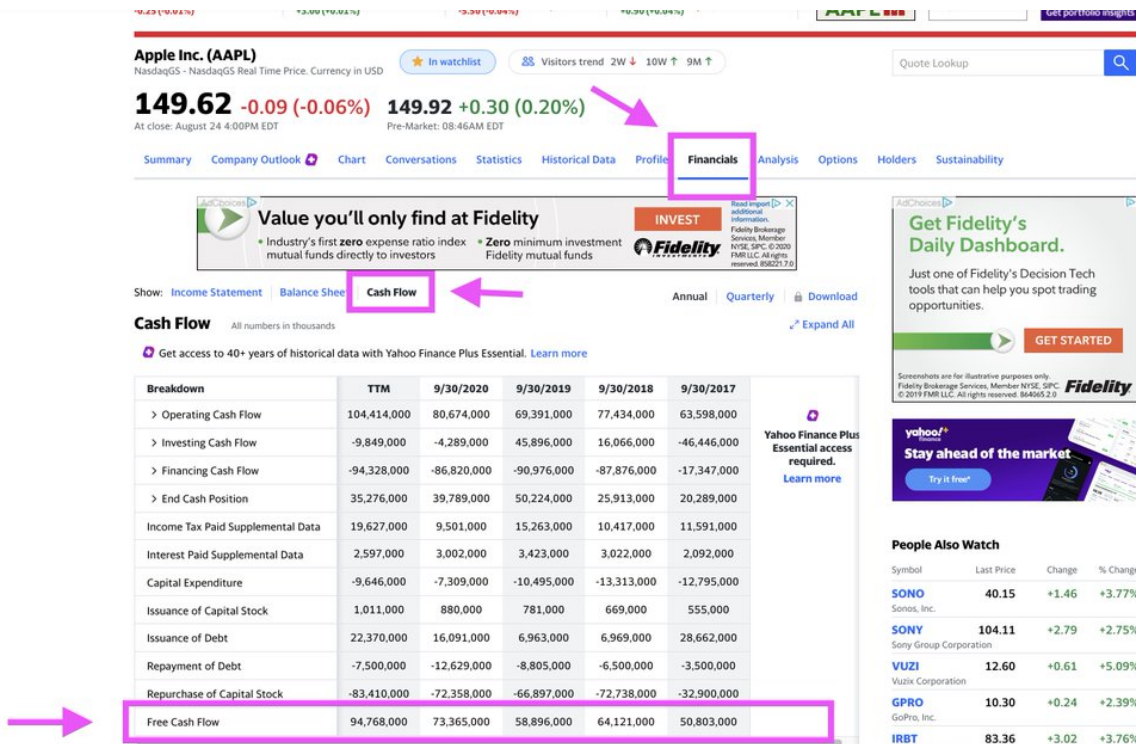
-0.25 (-0.01%) +3.00 (+0.01%) -5.50 (-0.04%) +0.90 (+0.04%) AAPL Get portfolio insights

Apple Inc. (AAPL)
NasdaqGS - NasdaqGS Real Time Price. Currency in USD

In watchlist

Visitors trend 2W ↓ 10W ↑ 9M ↑

Quote Lookup

149.62 -0.09 (-0.06%)
At close: August 24 4:00PM EDT

149.92 +0.30 (0.20%)
Pre-Market: 08:46AM EDT

Summary Company Outlook Chart Conversations Statistics Historical Data Profile Financials Analysis Options Holders Sustainability

AdChoices
Value you'll only find at Fidelity
• Industry's first zero expense ratio index mutual funds directly to investors
• Zero minimum investment Fidelity mutual funds
INVEST
Fidelity
Read import additional information. Fidelity Brokerage Services, Member NYSE, SIPC. © 2020 FMR LLC. All rights reserved. 858221.7.0

Show: Income Statement Balance Sheet Cash Flow

Annual Quarterly Download

Cash Flow All numbers in thousands

Expand All

Get access to 40+ years of historical data with Yahoo Finance Plus Essential. Learn more

| Breakdown | TTM | 9/30/2020 | 9/30/2019 | 9/30/2018 | 9/30/2017 |
|---|---|---|---|---|---|
| > Operating Cash Flow | 104,414,000 | 80,674,000 | 69,391,000 | 77,434,000 | 63,598,000 |
| > Investing Cash Flow | -9,849,000 | -4,289,000 | 45,896,000 | 16,066,000 | -46,446,000 |
| > Financing Cash Flow | -94,328,000 | -86,820,000 | -90,976,000 | -87,876,000 | -17,347,000 |
| > End Cash Position | 35,276,000 | 39,789,000 | 50,224,000 | 25,913,000 | 20,289,000 |
| Income Tax Paid Supplemental Data | 19,627,000 | 9,501,000 | 15,263,000 | 10,417,000 | 11,591,000 |
| Interest Paid Supplemental Data | 2,597,000 | 3,002,000 | 3,423,000 | 3,022,000 | 2,092,000 |
| Capital Expenditure | -9,646,000 | -7,309,000 | -10,495,000 | -13,313,000 | -12,795,000 |
| Issuance of Capital Stock | 1,011,000 | 880,000 | 781,000 | 669,000 | 555,000 |
| Issuance of Debt | 22,370,000 | 16,091,000 | 6,963,000 | 6,969,000 | 28,662,000 |
| Repayment of Debt | -7,500,000 | -12,629,000 | -8,805,000 | -6,500,000 | -3,500,000 |
| Repurchase of Capital Stock | -83,410,000 | -72,358,000 | -66,897,000 | -72,738,000 | -32,900,000 |
| Free Cash Flow | 94,768,000 | 73,365,000 | 58,896,000 | 64,121,000 | 50,803,000 |

Yahoo Finance Plus Essential access required.
Learn more

AdChoices
Get Fidelity's Daily Dashboard.
Just one of Fidelity's Decision Tech tools that can help you spot trading opportunities.
GET STARTED
Screenshots are for illustrative purposes only. Fidelity Brokerage Services, Member NYSE, SIPC. © 2019 FMR LLC. All rights reserved. 864065.2.0
Fidelity

yahoo!+ finance
Stay ahead of the market
Try it free*

People Also Watch

| Symbol | Last Price | Change | % Change |
|---|---|---|---|
| SONO Sonos, Inc. | 40.15 | +1.46 | +3.77% |
| SONY Sony Group Corporation | 104.11 | +2.79 | +2.75% |
| VUZI Vuzix Corporation | 12.60 | +0.61 | +5.09% |
| GPRO GoPro, Inc. | 10.30 | +0.24 | +2.39% |
| IRBT | 83.36 | +3.02 | +3.76% |